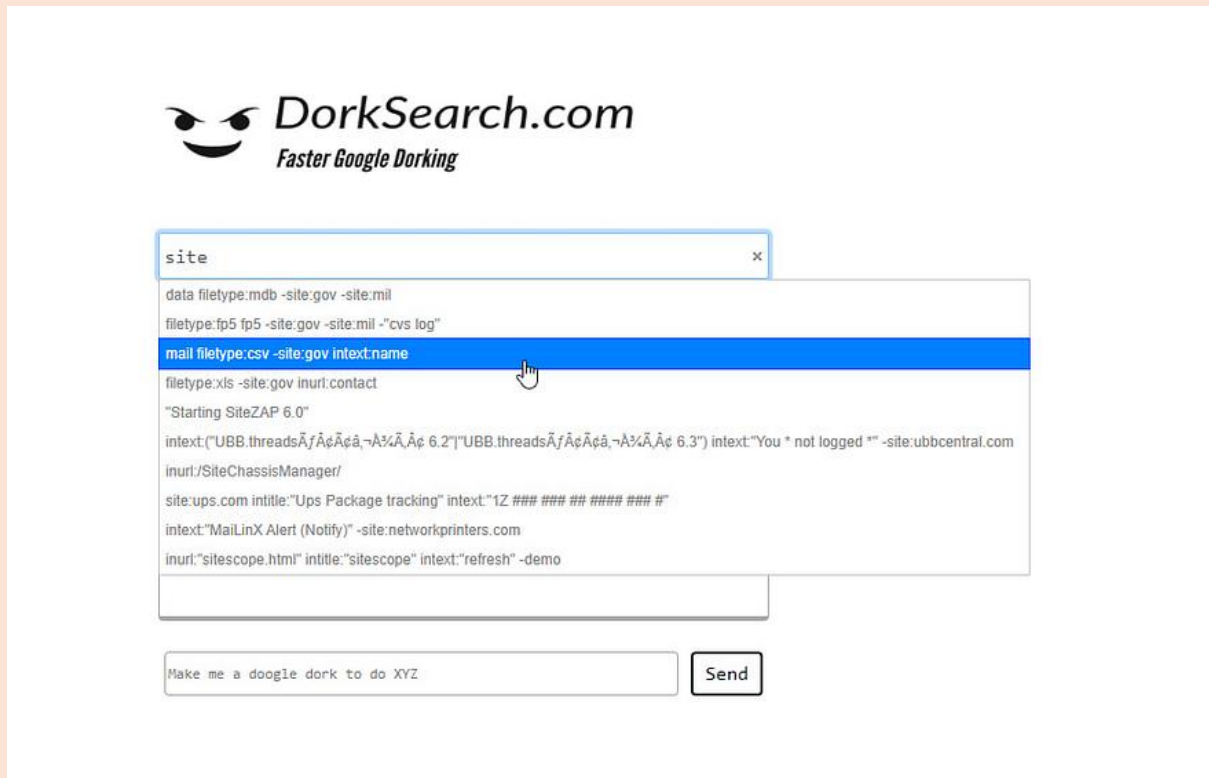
DorkSearch.com
Faster Google Dorking

site ×

data filetype:mdb -site:gov -site:mil
filetype:fp5 fp5 -site:gov -site:mil -"cvs log"
mail filetype:csv -site:gov intext:name
filetype:xls -site:gov inurl:contact
"Starting SiteZAP 6.0"
intext:("UBB.threadsÃƒÂ¢Ã¢â‚¬Å¾Ã‚Â¢ 6.2"|"UBB.threadsÃƒÂ¢Ã¢â‚¬Å¾Ã‚Â¢ 6.3") intext:"You * not logged *" -site:ubbcentral.com
inurl:/SiteChassisManager/
site:ups.com intitle:"Ups Package tracking" intext:"1Z ### ### ## #### ### #"
intext:"MaiLinX Alert (Notify)" -site:networkprinters.com
inurl:"sitescope.html" intitle:"sitescope" intext:"refresh" -demo

Make me a doogle dork to do XYZ
Send